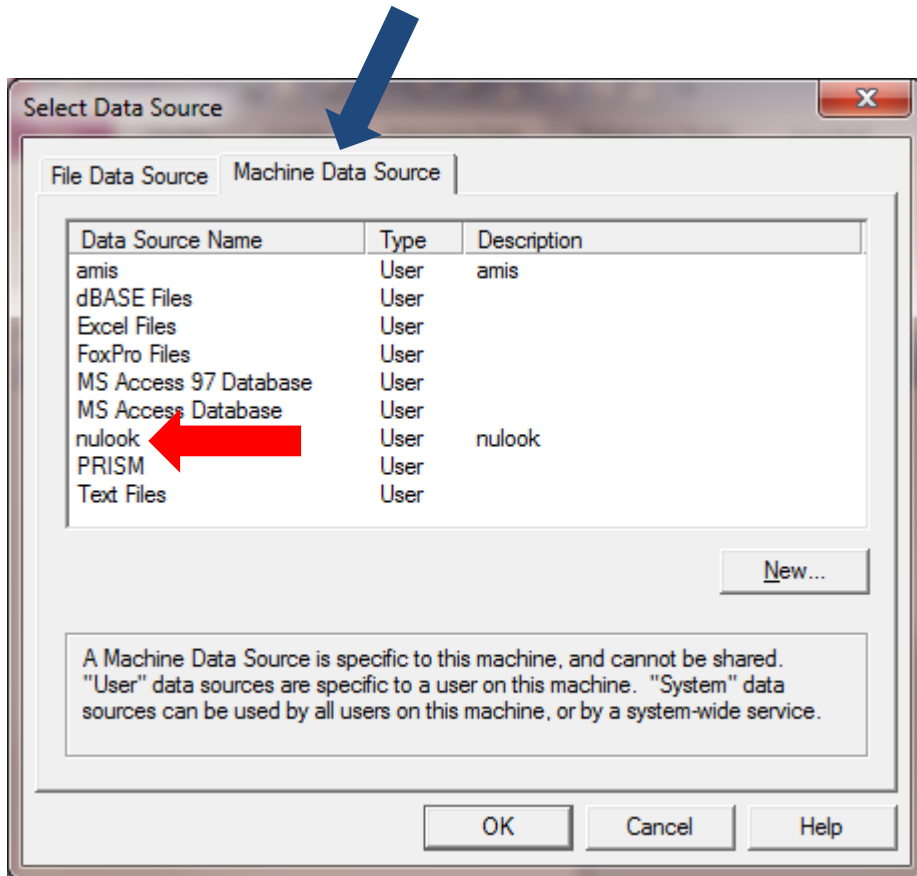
Select Data Source

File Data Source | Machine Data Source

| Data Source Name | Type | Description |
|---|---|---|
| amis | User | amis |
| dBASE Files | User | |
| Excel Files | User | |
| FoxPro Files | User | |
| MS Access 97 Database | User | |
| MS Access Database | User | |
| nulook | User | nulook |
| PRISM | User | |
| Text Files | User | |

New...

A Machine Data Source is specific to this machine, and cannot be shared. "User" data sources are specific to a user on this machine. "System" data sources can be used by all users on this machine, or by a system-wide service.

OK | Cancel | Help